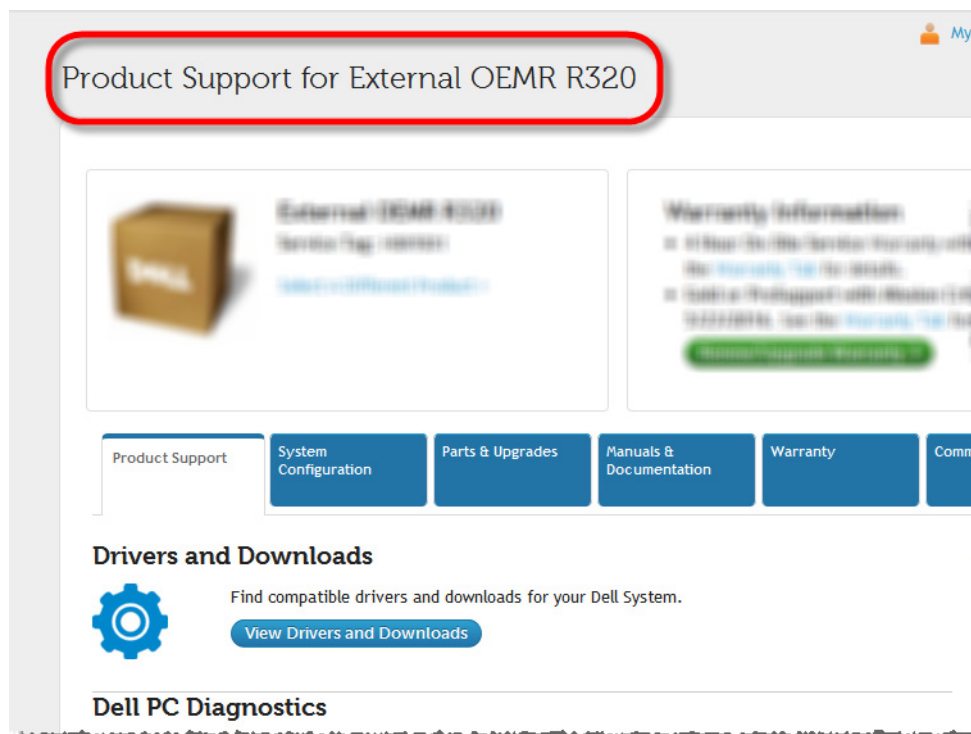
My

Product Support for External OEMR R320

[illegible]

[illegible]

Product Support | System Configuration | Parts & Upgrades | Manuals & Documentation | Warranty | Comm

Drivers and Downloads

Find compatible drivers and downloads for your Dell System.

View Drivers and Downloads

Dell PC Diagnostics